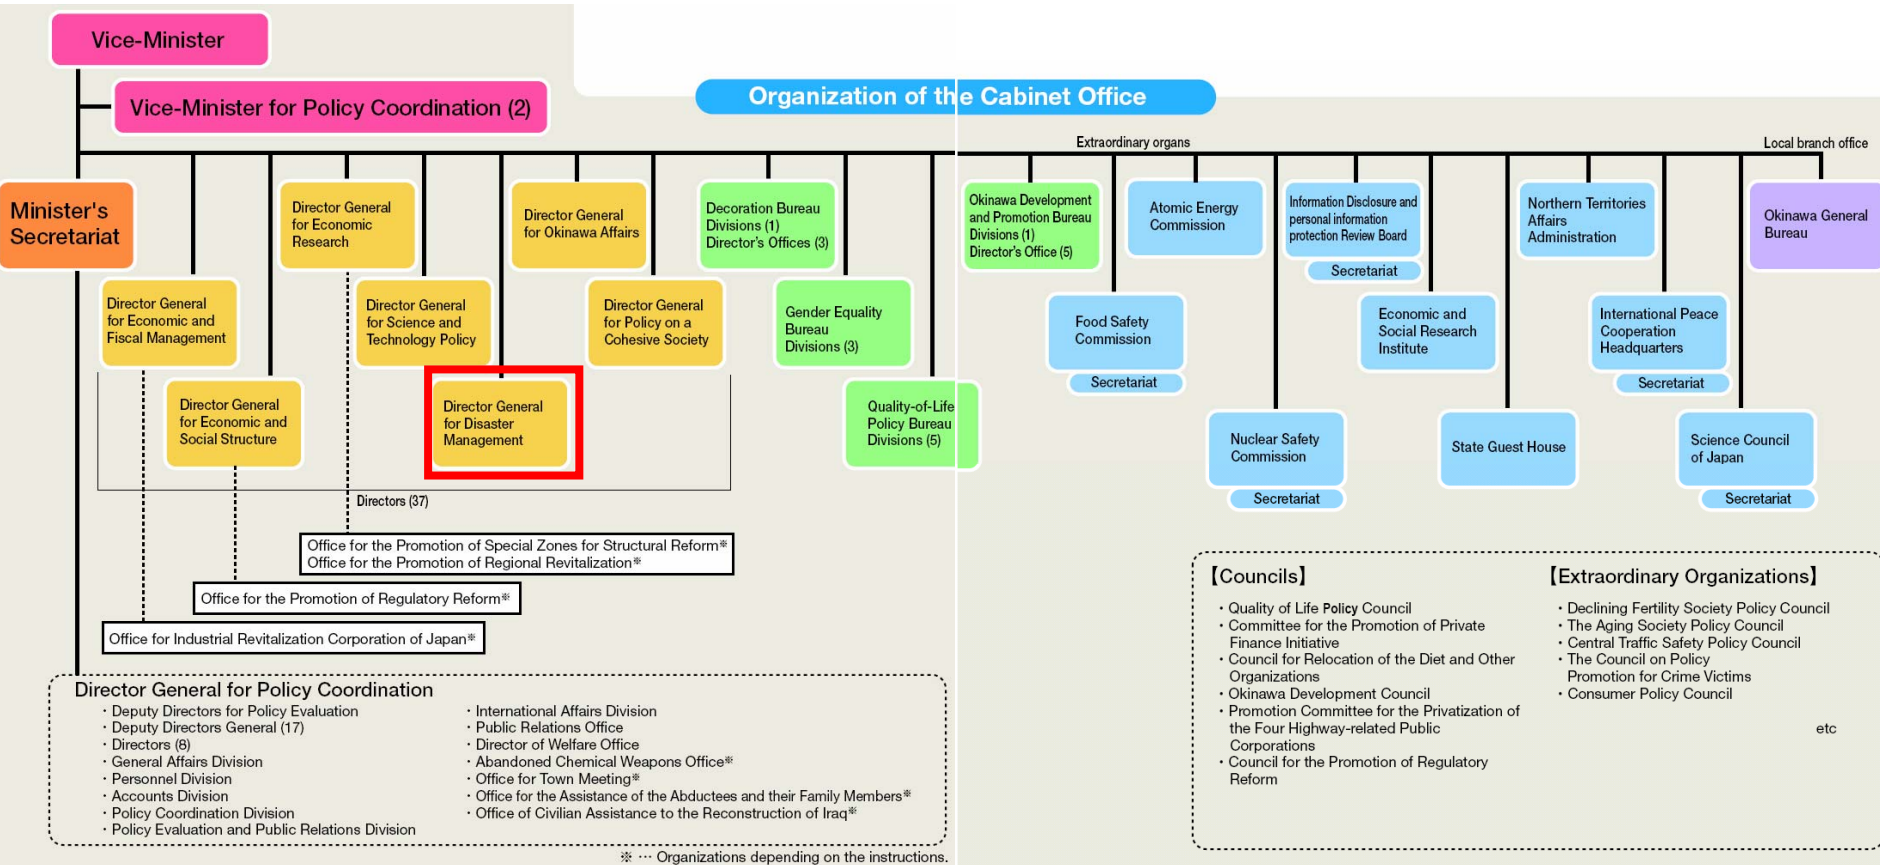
Vice-Minister

Vice-Minister for Policy Coordination (2)

Organization of the Cabinet Office

Extraordinary organs

Local branch office

Minister's Secretariat

Director General for Economic Research

Director General for Okinawa Affairs

Decoration Bureau Divisions (1) Director's Offices (3)

Okinawa Development and Promotion Bureau Divisions (1) Director's Office (5)

Atomic Energy Commission

Information Disclosure and personal information protection Review Board

Secretariat

Northern Territories Affairs Administration

Okinawa General Bureau

Director General for Economic and Fiscal Management

Director General for Science and Technology Policy

Director General for Policy on a Cohesive Society

Gender Equality Bureau Divisions (3)

Food Safety Commission

Secretariat

Economic and Social Research Institute

International Peace Cooperation Headquarters

Secretariat

Director General for Economic and Social Structure

Director General for Disaster Management

Quality-of-Life Policy Bureau Divisions (5)

Nuclear Safety Commission

Secretariat

State Guest House

Science Council of Japan

Secretariat

Directors (37)

Office for the Promotion of Special Zones for Structural Reform※
Office for the Promotion of Regional Revitalization※

Office for the Promotion of Regulatory Reform※

Office for Industrial Revitalization Corporation of Japan※

Director General for Policy Coordination
・Deputy Directors for Policy Evaluation
・Deputy Directors General (17)
・Directors (8)
・General Affairs Division
・Personnel Division
・Accounts Division
・Policy Coordination Division
・Policy Evaluation and Public Relations Division
・International Affairs Division
・Public Relations Office
・Director of Welfare Office
・Abandoned Chemical Weapons Office※
・Office for Town Meeting※
・Office for the Assistance of the Abductees and their Family Members※
・Office of Civilian Assistance to the Reconstruction of Iraq※

※ ··· Organizations depending on the instructions.

【Councils】
・Quality of Life Policy Council
・Committee for the Promotion of Private Finance Initiative
・Council for Relocation of the Diet and Other Organizations
・Okinawa Development Council
・Promotion Committee for the Privatization of the Four Highway-related Public Corporations
・Council for the Promotion of Regulatory Reform

【Extraordinary Organizations】
・Declining Fertility Society Policy Council
・The Aging Society Policy Council
・Central Traffic Safety Policy Council
・The Council on Policy Promotion for Crime Victims
・Consumer Policy Council

etc